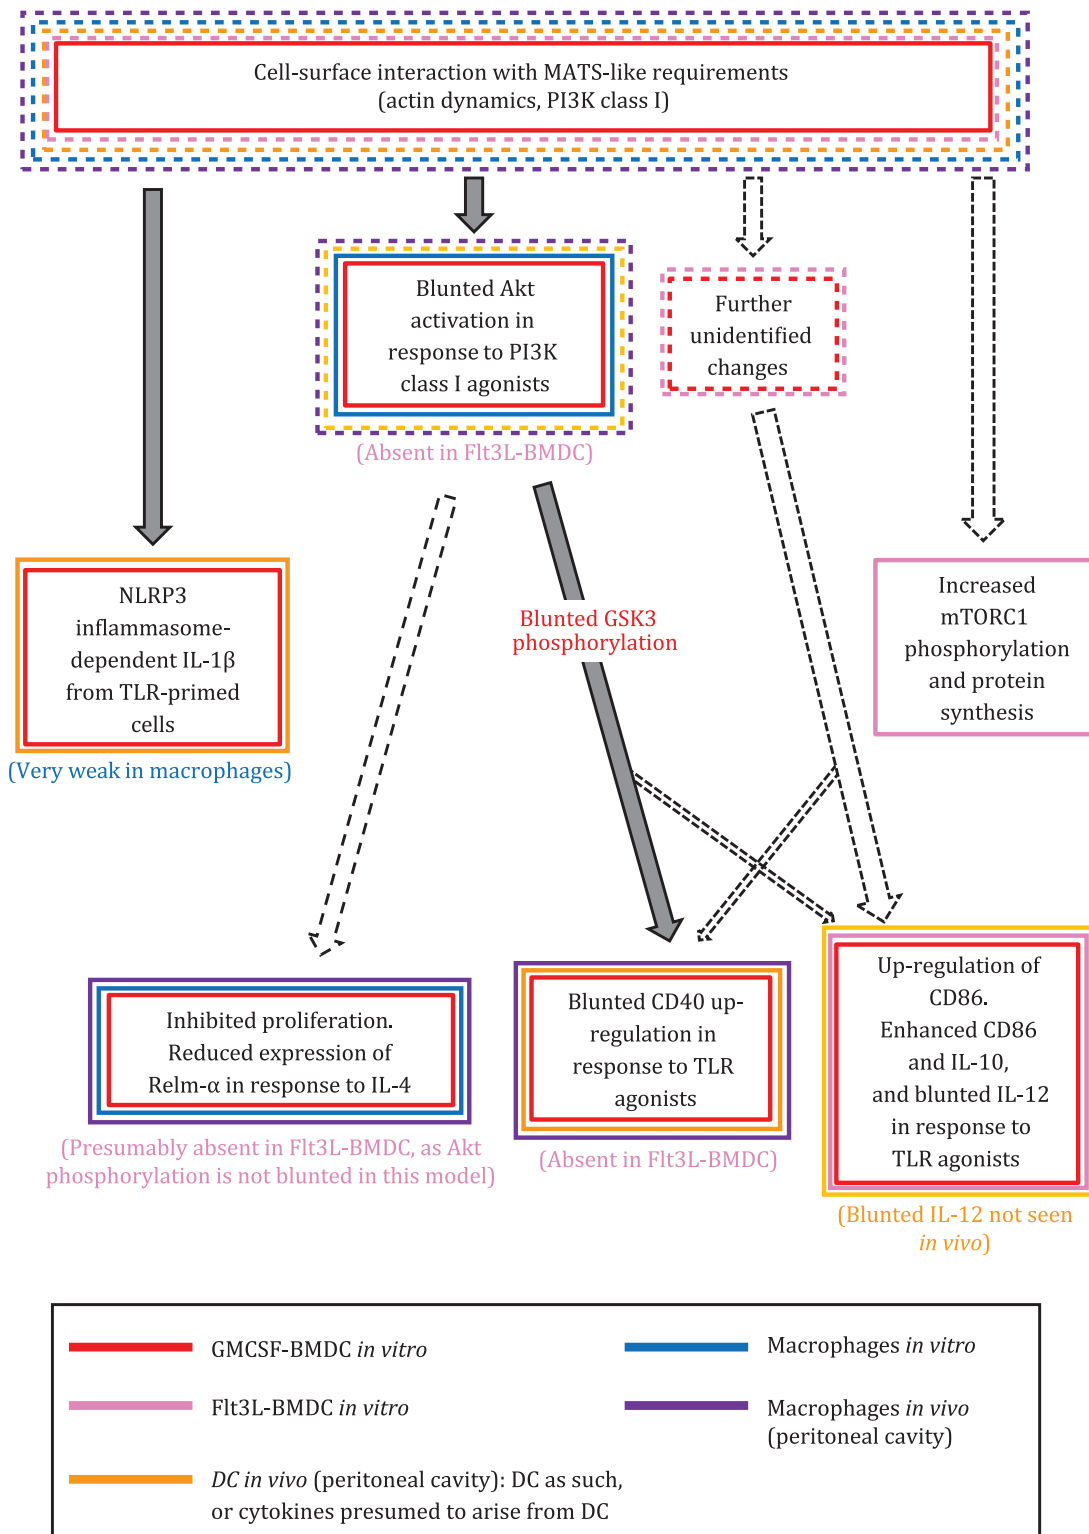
Cell-surface interaction with MATS-like requirements (actin dynamics, PI3K class I)

Blunted Akt activation in response to PI3K class I agonists

(Absent in Flt3L-BMDC)

Further unidentified changes

NLRP3 inflammasome-dependent IL-1β from TLR-primed cells

(Very weak in macrophages)

Blunted GSK3 phosphorylation

Increased mTORC1 phosphorylation and protein synthesis

Inhibited proliferation. Reduced expression of Relm-α in response to IL-4

(Presumably absent in Flt3L-BMDC, as Akt phosphorylation is not blunted in this model)

Blunted CD40 up-regulation in response to TLR agonists

(Absent in Flt3L-BMDC)

Up-regulation of CD86. Enhanced CD86 and IL-10, and blunted IL-12 in response to TLR agonists

(Blunted IL-12 not seen *in vivo*)

GMCSF-BMDC *in vitro*

Macrophages *in vitro*

Flt3L-BMDC *in vitro*

Macrophages *in vivo* (peritoneal cavity)

*DC in vivo* (peritoneal cavity): DC as such, or cytokines presumed to arise from DC